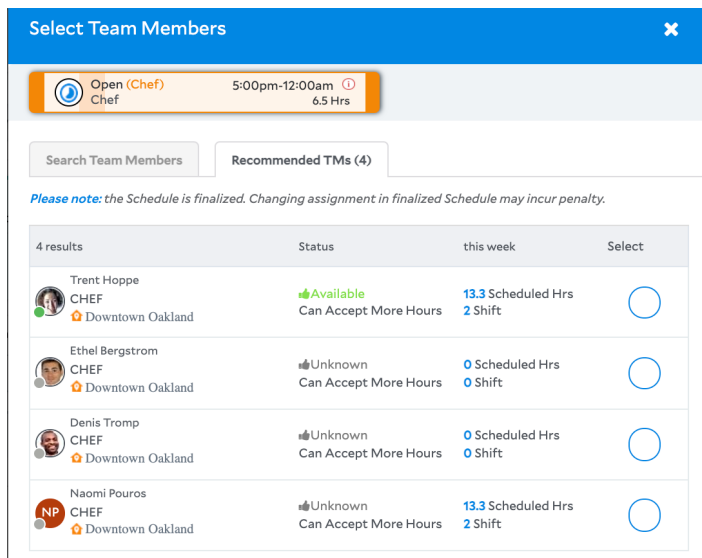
Select Team Members

Open (Chef)
Chef
5:00pm-12:00am
6.5 Hrs

Search Team Members
Recommended TMs (4)

Please note: the Schedule is finalized. Changing assignment in finalized Schedule may incur penalty.

| 4 results | Status | this week | Select |
|---|---|---|---|
| Trent Hoppe CHEF Downtown Oakland | Available Can Accept More Hours | 13.3 Scheduled Hrs 2 Shift | |
| Ethel Bergstrom CHEF Downtown Oakland | Unknown Can Accept More Hours | 0 Scheduled Hrs 0 Shift | |
| Denis Tromp CHEF Downtown Oakland | Unknown Can Accept More Hours | 0 Scheduled Hrs 0 Shift | |
| NP Naomi Pouros CHEF Downtown Oakland | Unknown Can Accept More Hours | 13.3 Scheduled Hrs 2 Shift | |